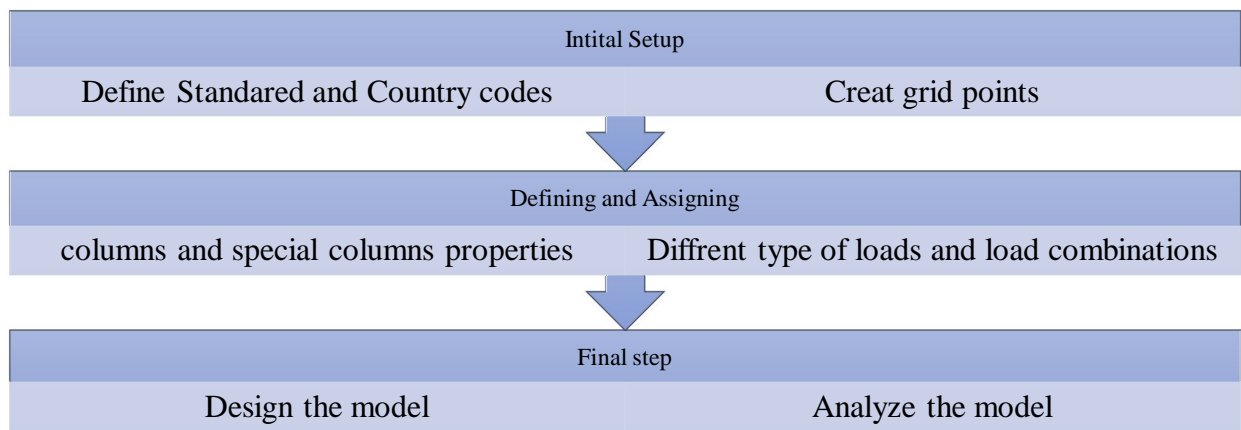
Intital Setup

Define Standared and Country codes

Creat grid points

Defining and Assigning

columns and special columns properties

Diffrent type of loads and load combinations

Final step

Design the model

Analyze the model